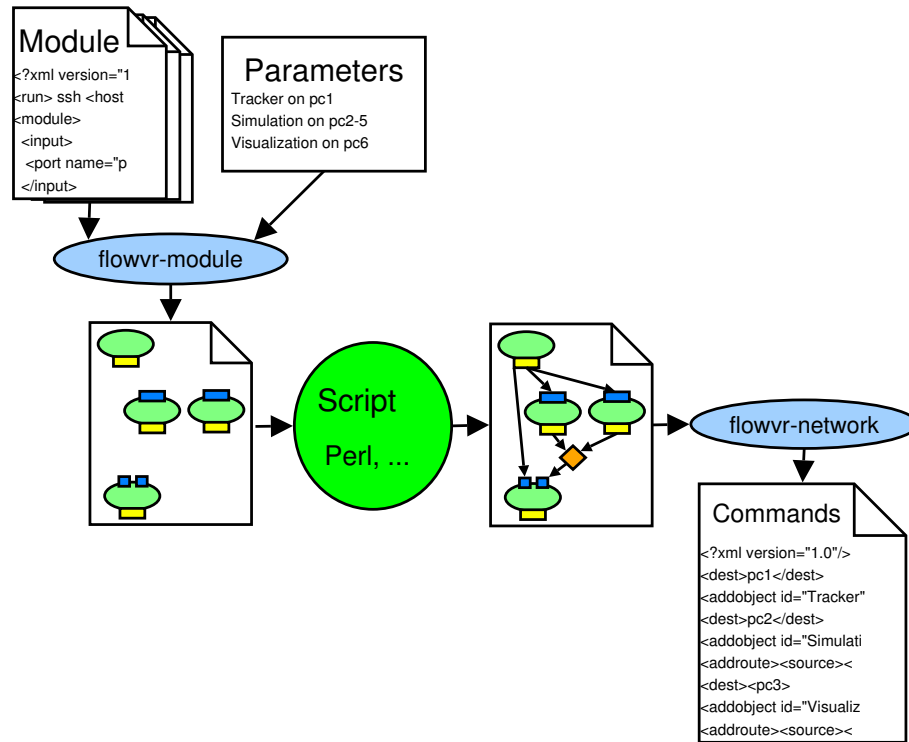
Module
<?xml version="1
<run> ssh <host
<module>
<input>
<port name="p
</input>

Parameters
Tracker on pc1
Simulation on pc2-5
Visualization on pc6

flowvr-module

Script
Perl, ...

flowvr-network

Commands
<?xml version="1.0"/>
<dest>pc1</dest>
<addobject id="Tracker"
<dest>pc2</dest>
<addobject id="Simulati
<addroute><source><
<dest><pc3>
<addobject id="Visualiz
<addroute><source><